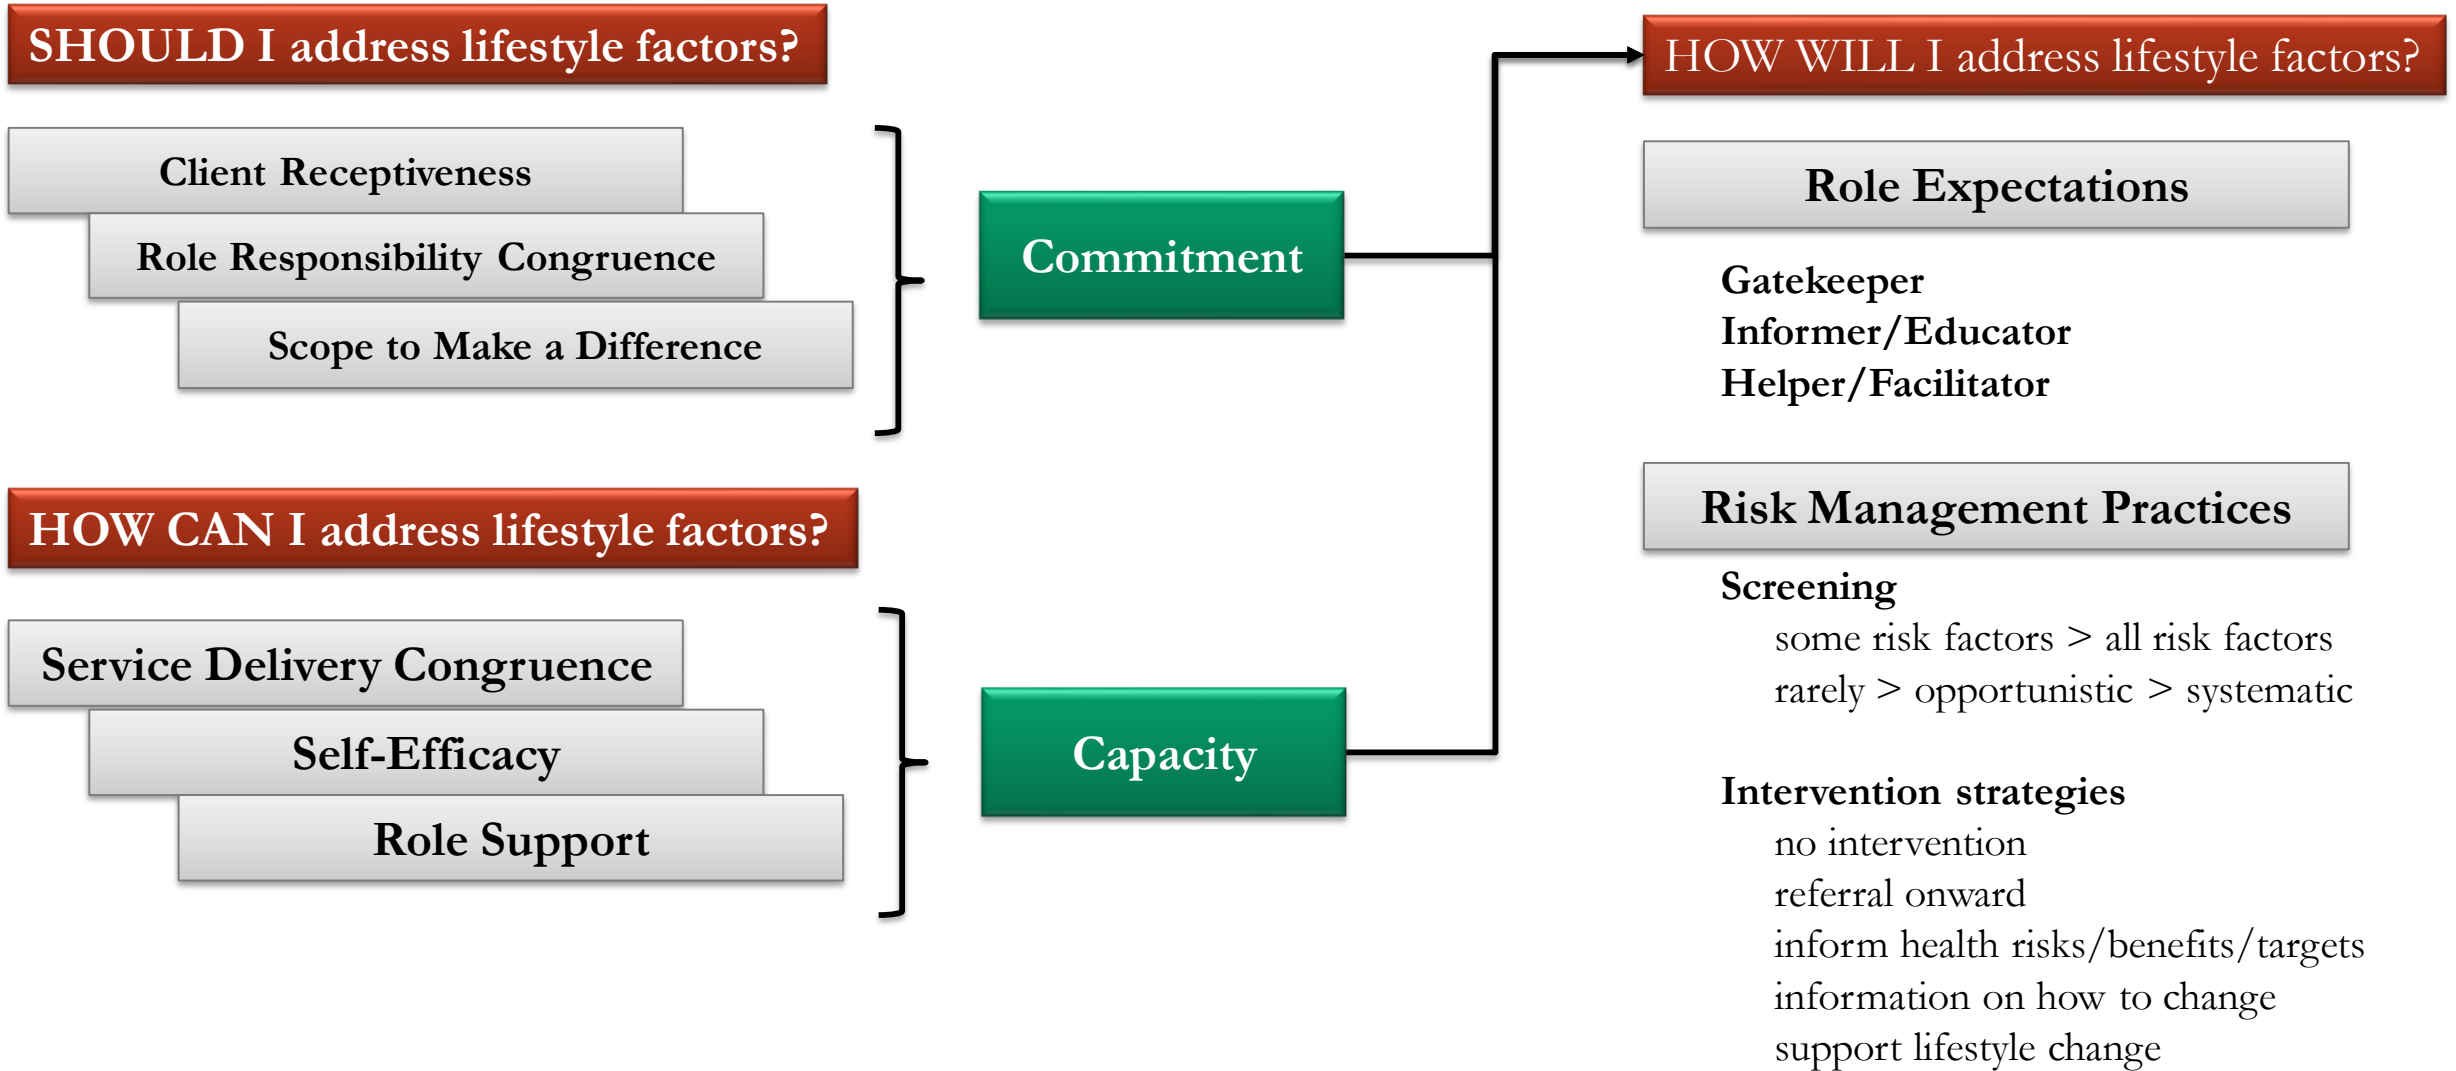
SHOULD I address lifestyle factors?

Client Receptiveness

Role Responsibility Congruence

Scope to Make a Difference

Commitment

HOW CAN I address lifestyle factors?

Service Delivery Congruence

Self-Efficacy

Role Support

Capacity

HOW WILL I address lifestyle factors?

Role Expectations

Gatekeeper
Informer/Educator
Helper/Facilitator

Risk Management Practices

Screening
some risk factors > all risk factors
rarely > opportunistic > systematic

Intervention strategies
no intervention
referral onward
inform health risks/benefits/targets
information on how to change
support lifestyle change